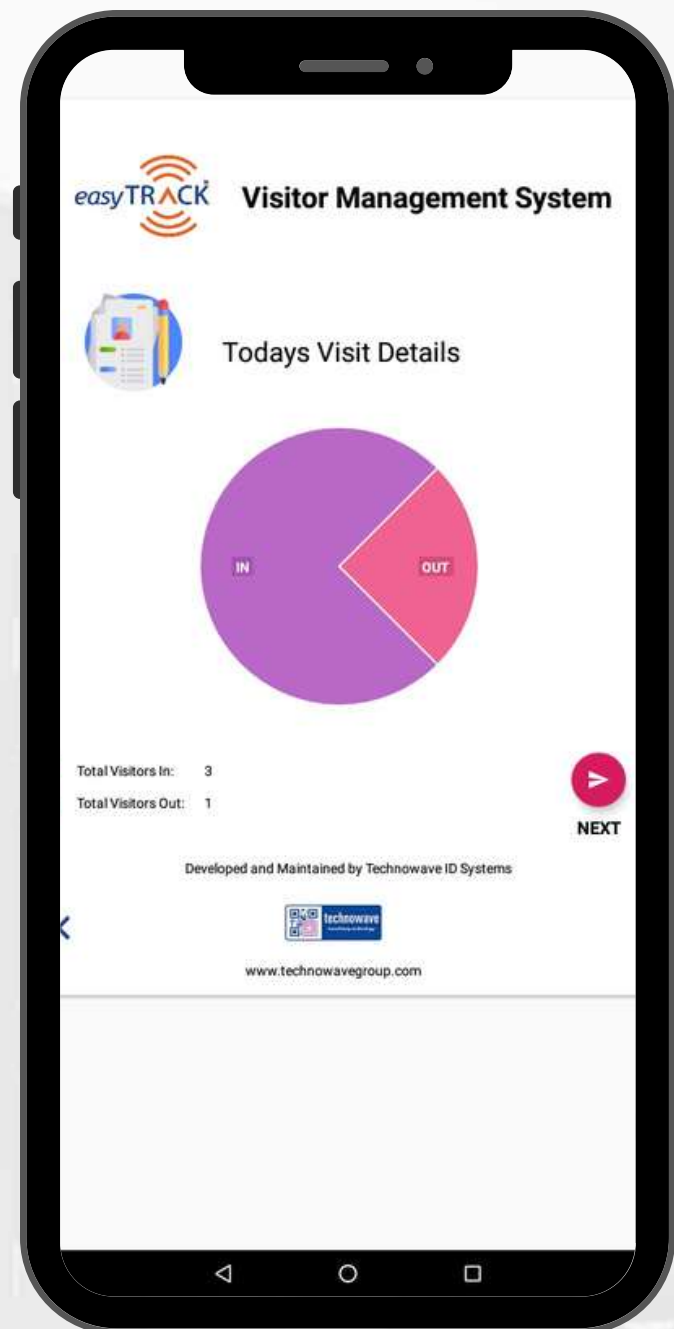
easyTRACK

Visitor Management System

Todays Visit Details

IN

OUT

Total Visitors In: 3

Total Visitors Out: 1

NEXT

Developed and Maintained by Technowave ID Systems

technowave

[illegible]

www.technowavegroup.com